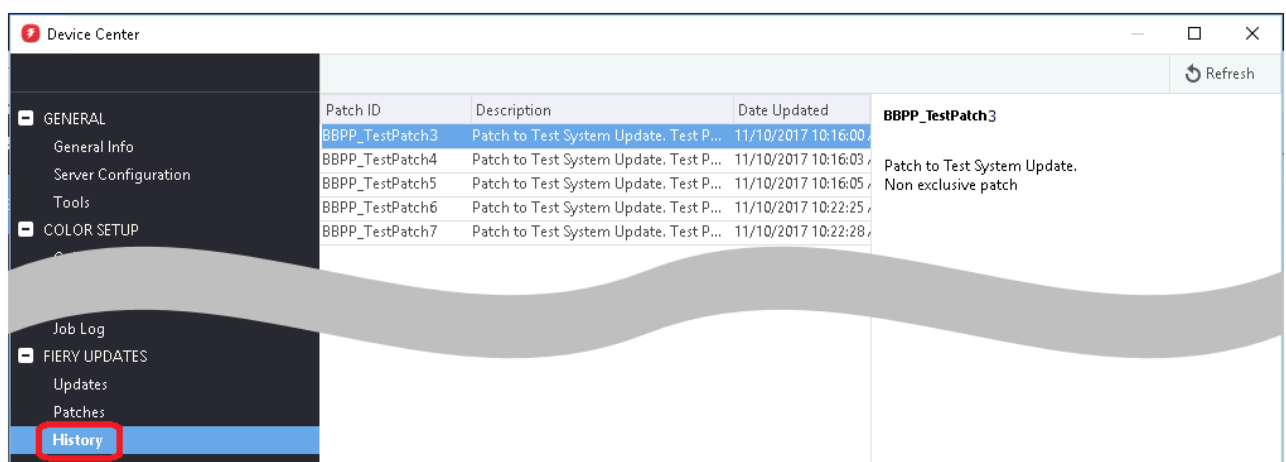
Device Center

Refresh

GENERAL
General Info
Server Configuration
Tools
COLOR SETUP
Job Log
FIERY UPDATES
Updates
Patches
History

| Patch ID | Description | Date Updated |
|---|---|---|
| BBPP_TestPatch3 | Patch to Test System Update. Test P... | 11/10/2017 10:16:00 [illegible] |
| BBPP_TestPatch4 | Patch to Test System Update. Test P... | 11/10/2017 10:16:03 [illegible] |
| BBPP_TestPatch5 | Patch to Test System Update. Test P... | 11/10/2017 10:16:05 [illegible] |
| BBPP_TestPatch6 | Patch to Test System Update. Test P... | 11/10/2017 10:22:25 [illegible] |
| BBPP_TestPatch7 | Patch to Test System Update. Test P... | 11/10/2017 10:22:28 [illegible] |

BBPP_TestPatch3

Patch to Test System Update.
Non exclusive patch